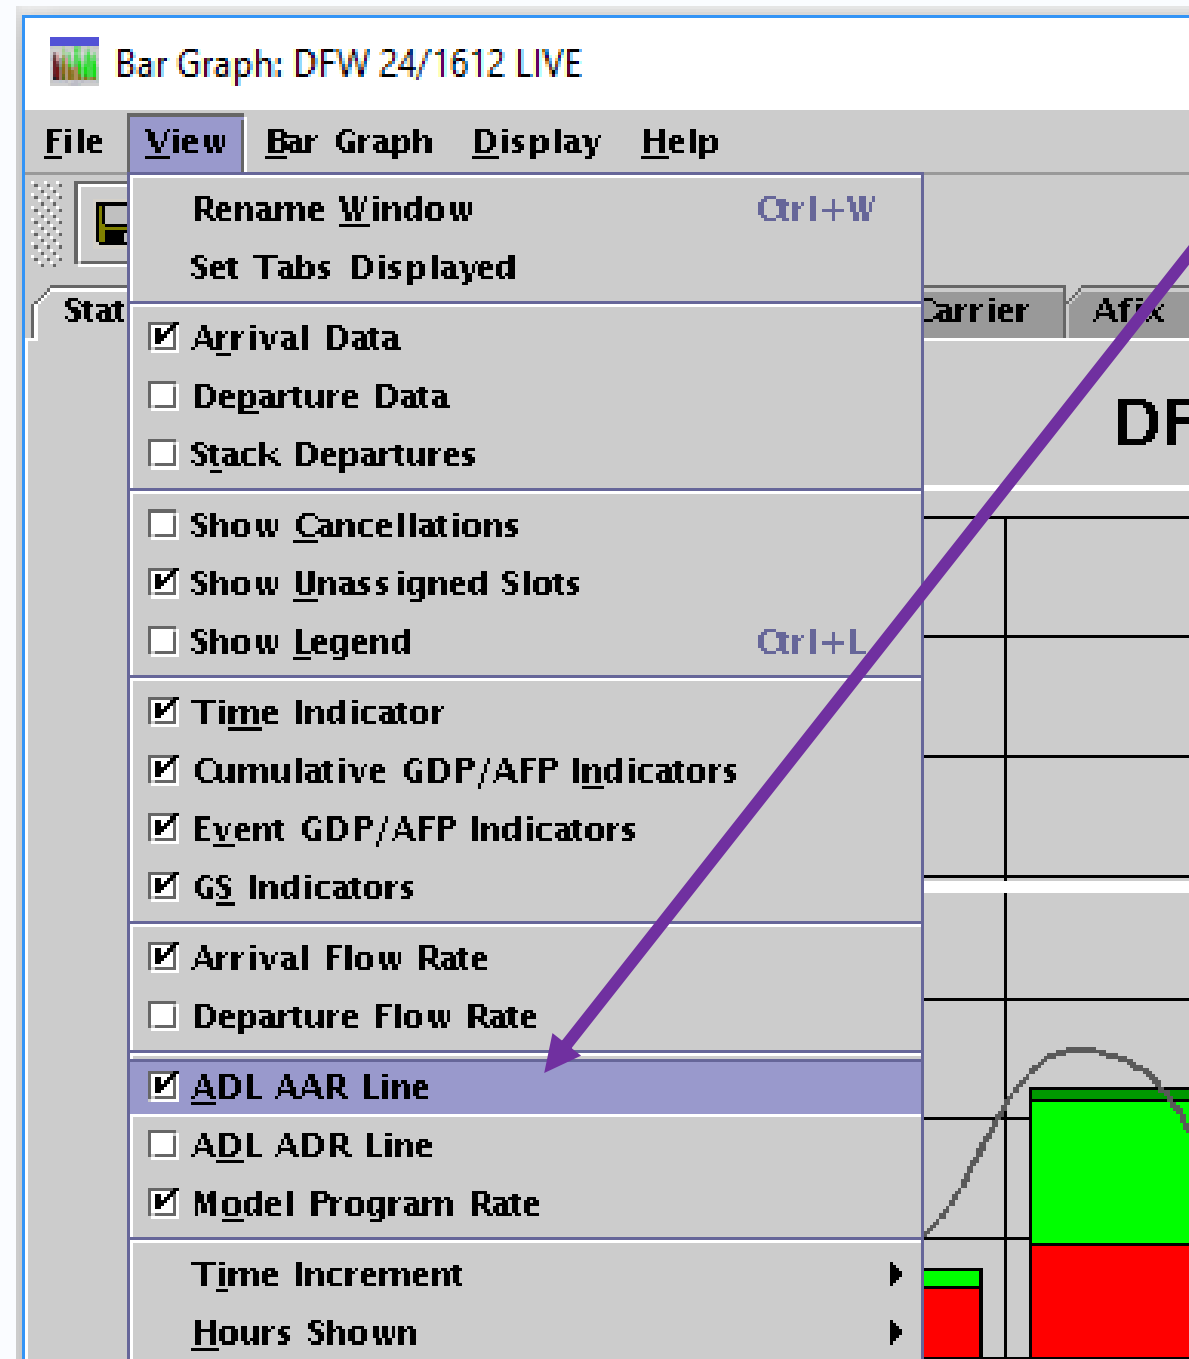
Bar Graph: DFW 24/1612 LIVE

File View Bar Graph Display Help

Rename Window Ctrl+W
Set Tabs Displayed

Arrival Data
Departure Data
Stack Departures

Show Cancellations
Show Unassigned Slots
Show Legend Ctrl+L

Time Indicator
Cumulative GDP/AFP Indicators
Event GDP/AFP Indicators
GS Indicators

Arrival Flow Rate
Departure Flow Rate

ADL AAR Line
ADL ADR Line
Model Program Rate

Time Increment
Hours Shown

Stat
Carrier
Afix
DF